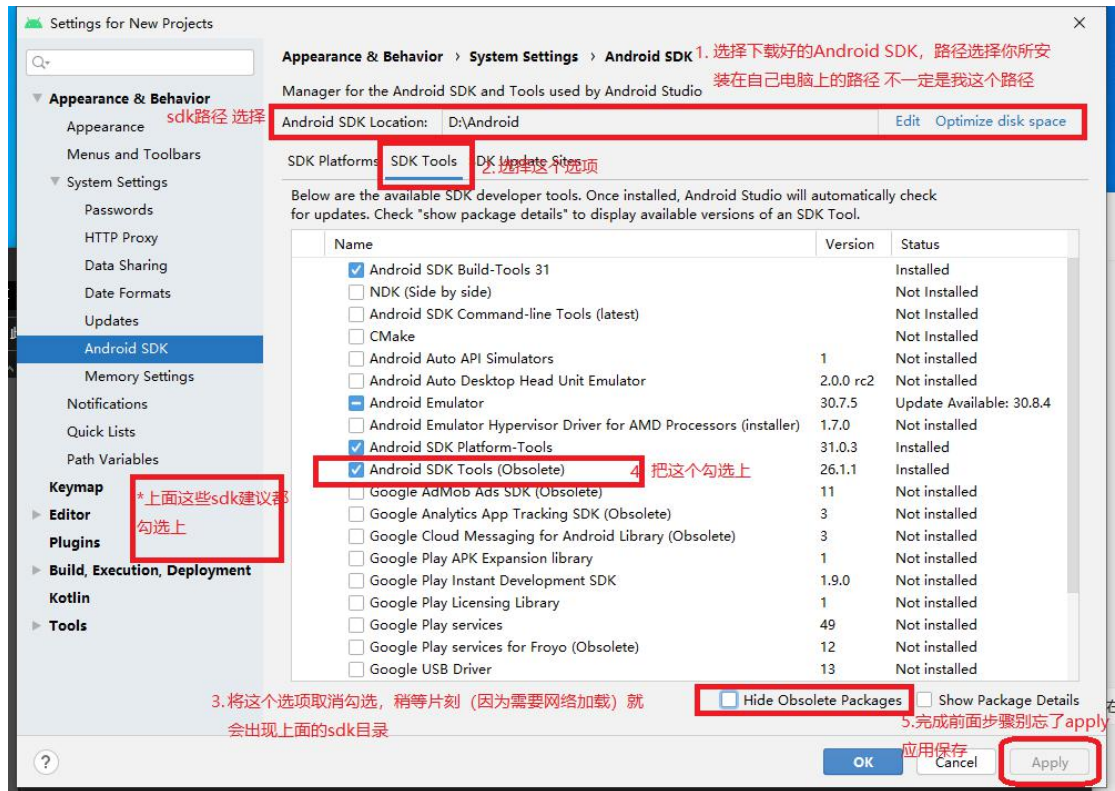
Settings for New Projects

Appearance & Behavior
Appearance
Menus and Toolbars
System Settings
Passwords
HTTP Proxy
Data Sharing
Date Formats
Updates
Android SDK
Memory Settings
Notifications
Quick Lists
Path Variables
Keymap
Editor
Plugins
Build, Execution, Deployment
Kotlin
Tools

sdk路径 选择

*上面这些sdk建议都勾选上

Appearance & Behavior › System Settings › Android SDK

1. 选择下载好的Android SDK，路径选择你所安装在自己电脑上的路径 不一定是我这个路径

Manager for the Android SDK and Tools used by Android Studio

Android SDK Location: D:\Android Edit Optimize disk space

SDK Platforms SDK Tools SDK Update Sites

2.选择这个选项

Below are the available SDK developer tools. Once installed, Android Studio will automatically check for updates. Check "show package details" to display available versions of an SDK Tool.

| Name | Version | Status |
|---|---|---|
| Android SDK Build-Tools 31 | | Installed |
| NDK (Side by side) | | Not Installed |
| Android SDK Command-line Tools (latest) | | Not Installed |
| CMake | | Not Installed |
| Android Auto API Simulators | 1 | Not installed |
| Android Auto Desktop Head Unit Emulator | 2.0.0 rc2 | Not installed |
| Android Emulator | 30.7.5 | Update Available: 30.8.4 |
| Android Emulator Hypervisor Driver for AMD Processors (installer) | 1.7.0 | Not installed |
| Android SDK Platform-Tools | 31.0.3 | Installed |
| Android SDK Tools (Obsolete) | 26.1.1 | Installed |
| Google AdMob Ads SDK (Obsolete) | 11 | Not installed |
| Google Analytics App Tracking SDK (Obsolete) | 3 | Not installed |
| Google Cloud Messaging for Android Library (Obsolete) | 3 | Not installed |
| Google Play APK Expansion library | 1 | Not installed |
| Google Play Instant Development SDK | 1.9.0 | Not installed |
| Google Play Licensing Library | 1 | Not installed |
| Google Play services | 49 | Not installed |
| Google Play services for Froyo (Obsolete) | 12 | Not installed |
| Google USB Driver | 13 | Not installed |

4. 把这个勾选上

3.将这个选项取消勾选，稍等片刻（因为需要网络加载）就会出现上面的sdk目录

Hide Obsolete Packages Show Package Details

5.完成前面步骤别忘了apply应用保存

?
OK Cancel Apply